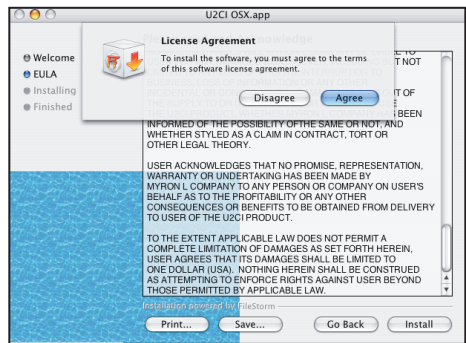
U2CI OSX.app

Welcome
EULA
Installing
Finished

License Agreement

To install the software, you must agree to the terms of this software license agreement.

Disagree
Agree

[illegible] TO
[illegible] NOT
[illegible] OF
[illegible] BEEN
INFORMED OF THE POSSIBILITY OFTHE SAME OR NOT, AND WHETHER STYLED AS A CLAIM IN CONTRACT, TORT OR OTHER LEGAL THEORY.

USER ACKNOWLEDGES THAT NO PROMISE, REPRESENTATION, WARRANTY OR UNDERTAKING HAS BEEN MADE BY MYRON L COMPANY TO ANY PERSON OR COMPANY ON USER'S BEHALF AS TO THE PROFITABILITY OR ANY OTHER CONSEQUENCES OR BENEFITS TO BE OBTAINED FROM DELIVERY TO USER OF THE U2CI PRODUCT.

TO THE EXTENT APPLICABLE LAW DOES NOT PERMIT A COMPLETE LIMITATION OF DAMAGES AS SET FORTH HEREIN, USER AGREES THAT ITS DAMAGES SHALL BE LIMITED TO ONE DOLLAR (USA). NOTHING HEREIN SHALL BE CONSTRUED AS ATTEMPTING TO ENFORCE RIGHTS AGAINST USER BEYOND THOSE PERMITTED BY APPLICABLE LAW.

Installation powered by FileStorm

Print...
Save...
Go Back
Install